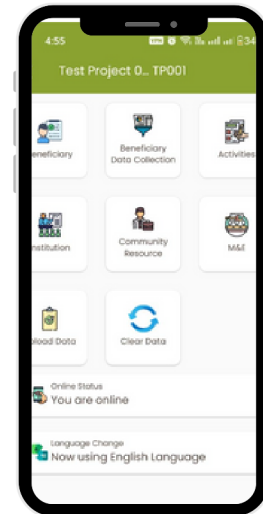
4:55

Test Project 0... TP001

eneficiary

Beneficiary Data Collection

Activities

nstitution

Community Resource

M&E

pload Data

Clear Data

Online Status
You are online

Language Change
Now using English Language